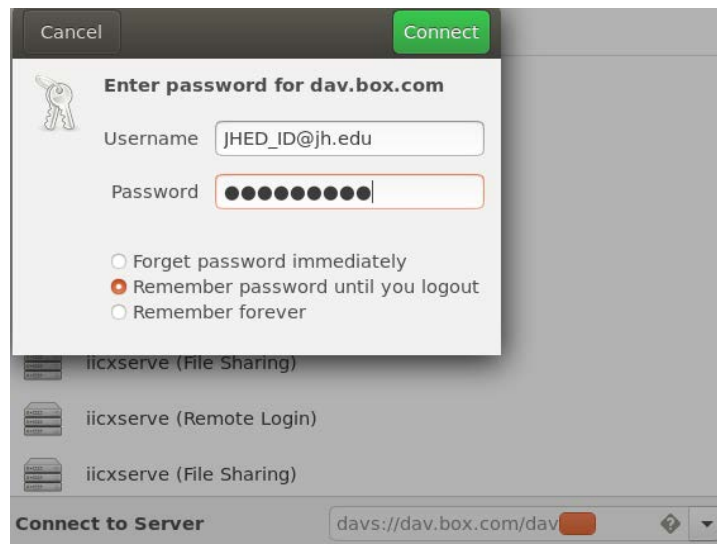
Cancel
Connect

Enter password for dav.box.com

Username JHED_ID@jh.edu

Password ●●●●●●●●●●

Forget password immediately
Remember password until you logout
Remember forever

iicxserve (File Sharing)

iicxserve (Remote Login)

iicxserve (File Sharing)

Connect to Server
davs://dav.box.com/dav